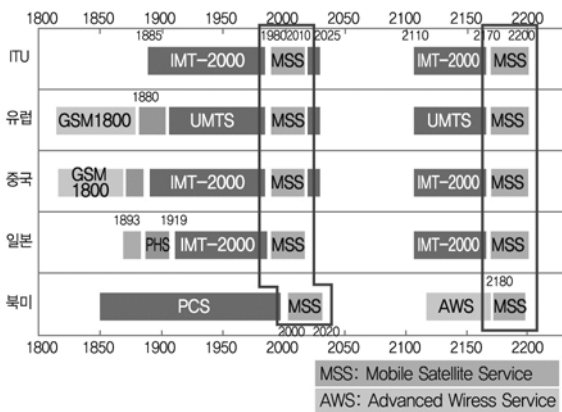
1800 1850 1900 1950 2000 2050 2100 2150 2200

ITU
1885
IMT-2000
1980 2010
MSS
2025
2110
2170
2200
IMT-2000
MSS

유럽
1880
GSM1800
UMTS
MSS
UMTS
MSS

중국
GSM 1800
IMT-2000
MSS
IMT-2000
MSS

일본
1893
1919
PHS
IMT-2000
MSS
IMT-2000
MSS

북미
PCS
MSS
2000
2020
2180
AWS
MSS

1800 1850 1900 1950 2000 2050 2100 2150 2200

MSS: Mobile Satellite Service
AWS: Advanced Wiress Service